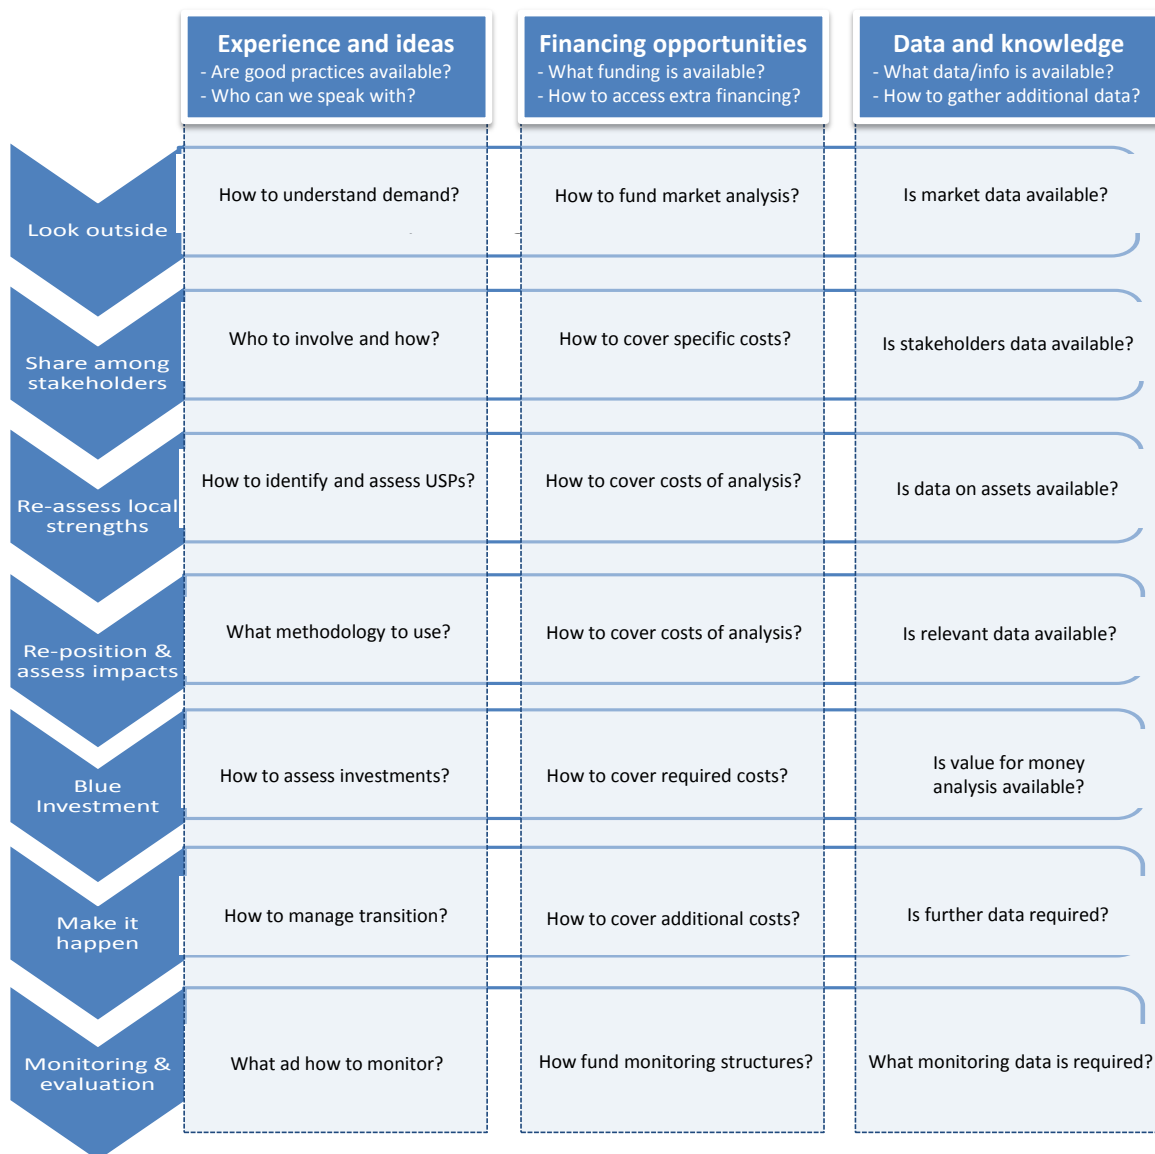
| | Experience and ideas<br>- Are good practices available?<br>- Who can we speak with? | Financing opportunities<br>- What funding is available?<br>- How to access extra financing? | Data and knowledge<br>- What data/info is available?<br>- How to gather additional data? |
|---|---|---|---|
| Look outside | How to understand demand? | How to fund market analysis? | Is market data available? |
| Share among stakeholders | Who to involve and how? | How to cover specific costs? | Is stakeholders data available? |
| Re-assess local strengths | How to identify and assess USPs? | How to cover costs of analysis? | Is data on assets available? |
| Re-position & assess impacts | What methodology to use? | How to cover costs of analysis? | Is relevant data available? |
| Blue Investment | How to assess investments? | How to cover required costs? | Is value for money analysis available? |
| Make it happen | How to manage transition? | How to cover additional costs? | Is further data required? |
| Monitoring & evaluation | What ad how to monitor? | How fund monitoring structures? | What monitoring data is required? |